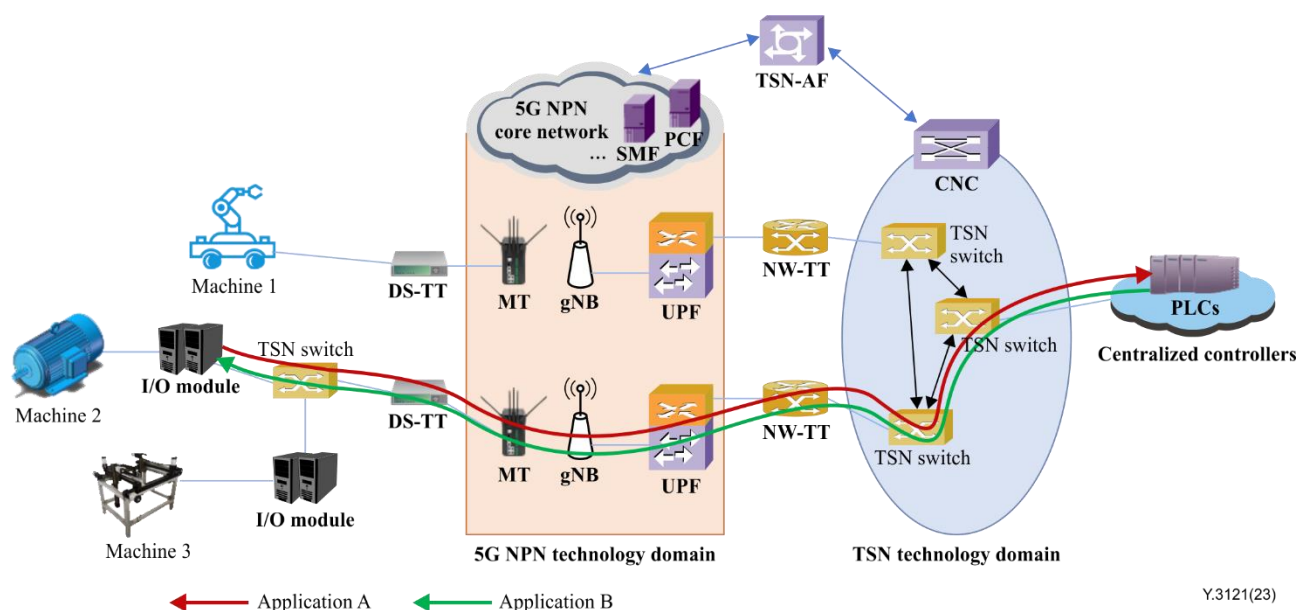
TSN-AF

5G NPN core network

... SMF

PCF

CNC

Machine 1

DS-TT

MT

gNB

UPF

NW-TT

TSN switch

TSN switch

PLCs

Centralized controllers

Machine 2

I/O module

TSN switch

DS-TT

MT

gNB

UPF

NW-TT

TSN switch

Machine 3

I/O module

5G NPN technology domain

TSN technology domain

Y.3121(23)

Application A

Application B